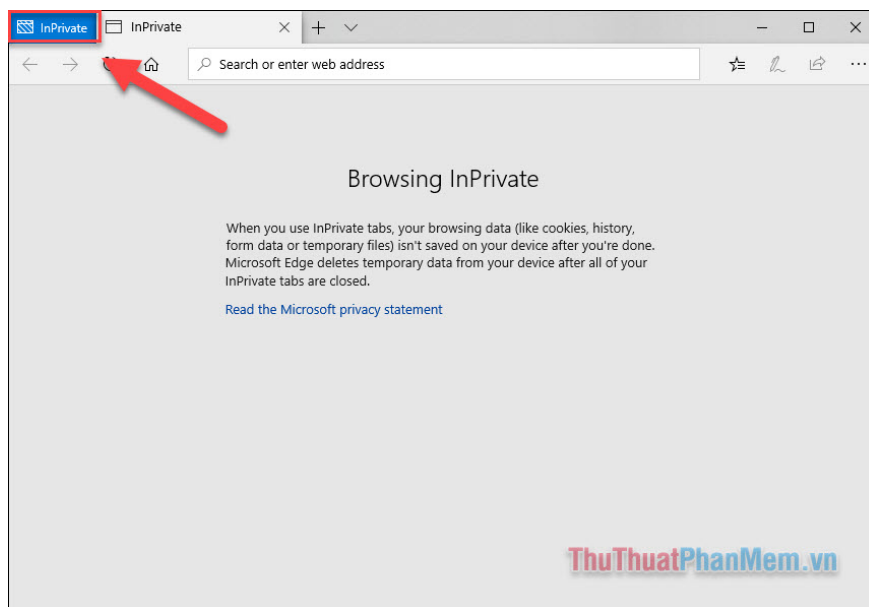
InPrivate

InPrivate

Search or enter web address

Browsing InPrivate

When you use InPrivate tabs, your browsing data (like cookies, history, form data or temporary files) isn't saved on your device after you're done. Microsoft Edge deletes temporary data from your device after all of your InPrivate tabs are closed.

Read the Microsoft privacy statement

ThuThuatPhanMem.vn